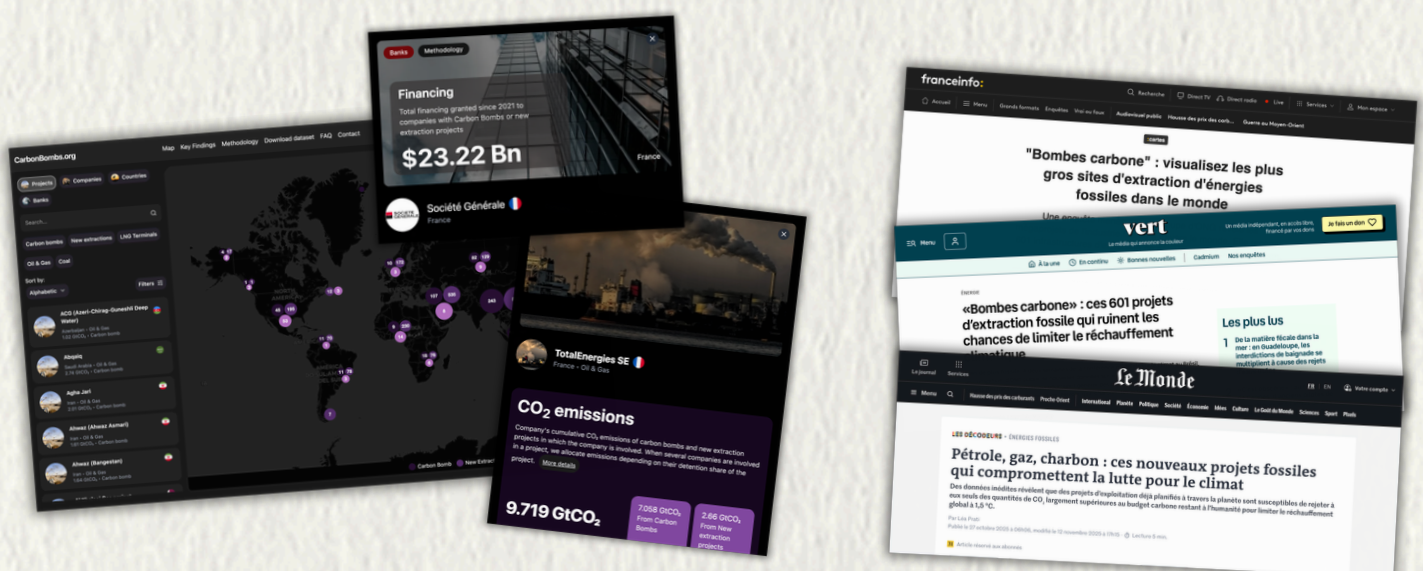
CarbonBombs.org

Map Key Findings Methodology Download dataset FAQ Contact

Projects Companies Countries Banks

Search...

Carbon bombs New extractions LNG Terminals

Oil & Gas Coal

Sort by: Alphabetic Filters

ACG (Azeri-Chirag-Guneshli Deep Water)
Azerbaijan – Oil & Gas
1.02 GtCO₂ – Carbon bomb

Abqaiq
Saudi Arabia – Oil & Gas
2.78 GtCO₂ – Carbon bomb

Agha Jari
Iran – Oil & Gas
2.01 GtCO₂ – Carbon bomb

Ahwaz (Ahwaz Asmari)
Iran – Oil & Gas
1.61 GtCO₂ – Carbon bomb

Ahwaz (Bangestan)
Iran – Oil & Gas
1.64 GtCO₂ – Carbon bomb

Carbon Bomb New Extrac

Banks Methodology

Financing

Total financing granted since 2021 to companies with Carbon Bombs or new extraction projects

$23.22 Bn

France

Société Générale
France

TotalEnergies SE
France – Oil & Gas

$CO_2$ emissions

Company's cumulative $CO_2$ emissions of carbon bombs and new extraction projects in which the company is involved. When several companies are involved in a project, we allocate emissions depending on their detention share of the project. More details

9.719 $GtCO_2$

7.058 $GtCO_2$ From Carbon Bombs

2.66 $GtCO_2$ From New extraction projects

franceinfo:

Recherche Direct TV Direct radio Live Services Mon espace

Accueil Menu Grands formats Enquêtes Vrai ou faux Audiovisuel public Hausse des prix des carb... Guerre au Moyen-Orient

cartes

"Bombes carbone" : visualisez les plus gros sites d'extraction d'énergies fossiles dans le monde

Menu

vert
Le média qui annonce la couleur

Un média indépendant, en accès libre, financé par vos dons

Je fais un don

À la une En continu Bonnes nouvelles Cadmium Nos enquêtes

ÉNERGIE

«Bombes carbone» : ces 601 projets d'extraction fossile qui ruinent les chances de limiter le réchauffement

Les plus lus

1 De la matière fécale dans la mer : en Guadeloupe, les interdictions de baignade se multiplient à cause des rejets

Le journal Services

Le Monde

FR EN Votre compte

Menu Hausse des prix des carburants Proche-Orient International Planète Politique Société Économie Idées Culture Le Goût du Monde Sciences Sport Pixels

LES DÉCODEURS • ÉNERGIES FOSSILES

Pétrole, gaz, charbon : ces nouveaux projets fossiles qui compromettent la lutte pour le climat

Des données inédites révèlent que des projets d'exploitation déjà planifiés à travers la planète sont susceptibles de rejeter à eux seuls des quantités de $CO_2$ largement supérieures au budget carbone restant à l'humanité pour limiter le réchauffement global à 1,5 °C.

Par Léa Prati

Article réservé aux abonnés